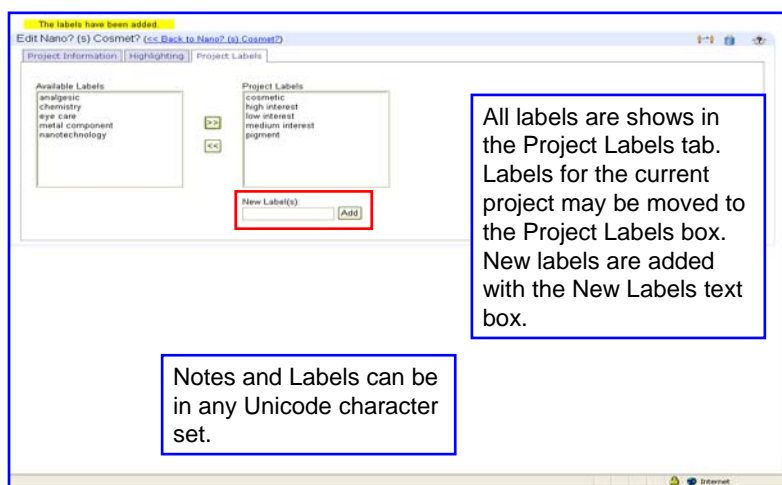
The labels have been added.

Edit Nano? (s) Cosmet? (<< Back to Nano? (s) Cosmet?)

Project Information | Highlighting | Project Labels

Available Labels
analgesic
chemistry
eye care
metal component
nanotechnology

>>
<<

Project Labels
cosmetic
high interest
low interest
medium interest
pigment

New Label(s):
Add

All labels are shows in the Project Labels tab. Labels for the current project may be moved to the Project Labels box. New labels are added with the New Labels text box.

Notes and Labels can be in any Unicode character set.

Internet